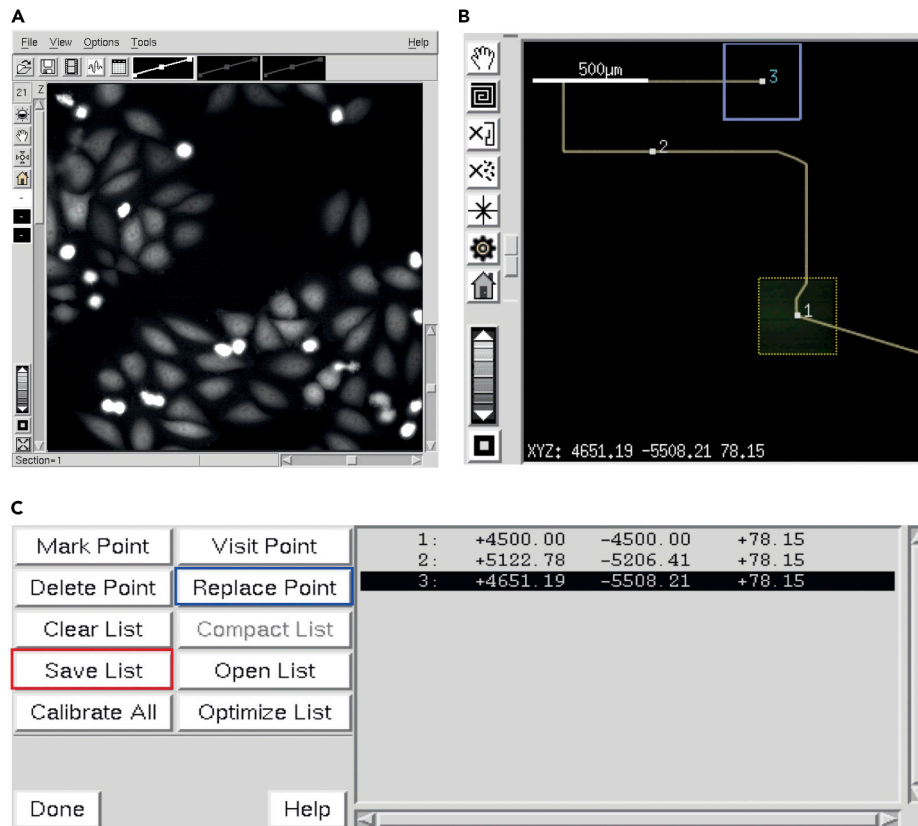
A

File View Options Tools Help

21 Z

Section=1

B

500µm

3

2

1

XYZ: 4651.19 -5508.21 78.15

C

Mark Point
Visit Point
Delete Point
Replace Point
Clear List
Compact List
Save List
Open List
Calibrate All
Optimize List
Done
Help

| | | | |
|---|---|---|---|
| 1: | +4500.00 | -4500.00 | +78.15 |
| 2: | +5122.78 | -5206.41 | +78.15 |
| 3: | +4651.19 | -5508.21 | +78.15 |